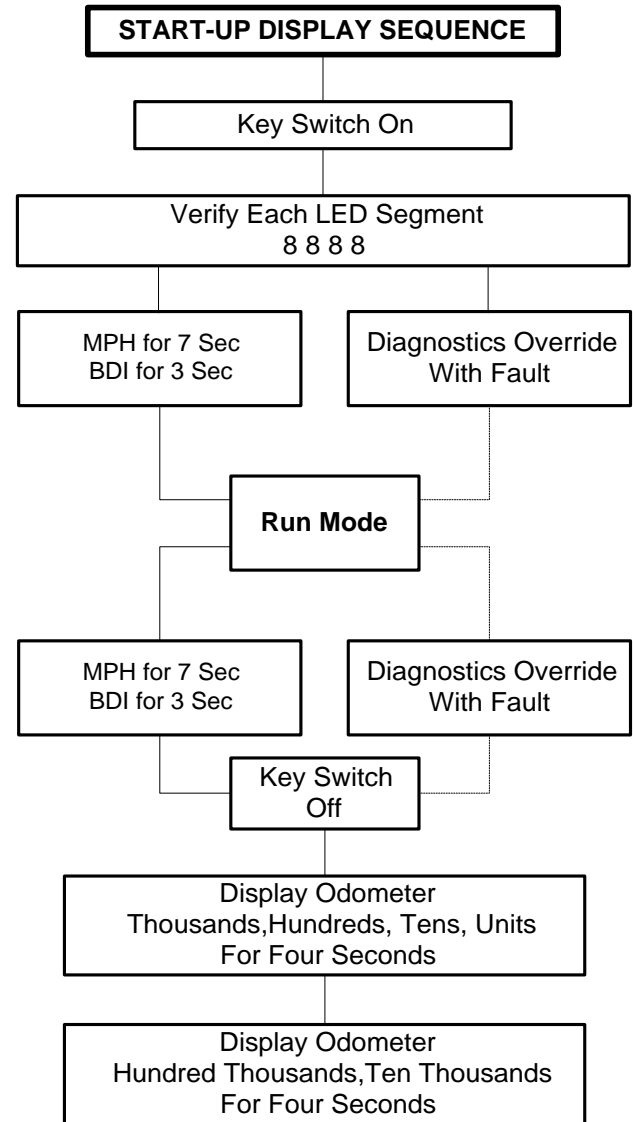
START-UP DISPLAY SEQUENCE

Key Switch On

Verify Each LED Segment
8 8 8 8

MPH for 7 Sec
BDI for 3 Sec

Diagnostics Override
With Fault

Run Mode

MPH for 7 Sec
BDI for 3 Sec

Diagnostics Override
With Fault

Key Switch
Off

Display Odometer
Thousands,Hundreds, Tens, Units
For Four Seconds

Display Odometer
Hundred Thousands,Ten Thousands
For Four Seconds